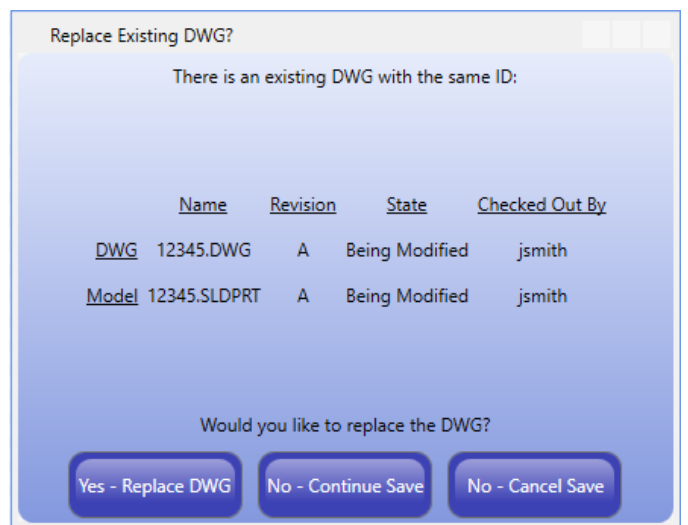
Replace Existing DWG?

There is an existing DWG with the same ID:

| | Name | Revision | State | Checked Out By |
|---|---|---|---|---|
| DWG | 12345.DWG | A | Being Modified | jsmith |
| Model | 12345.SLDPRT | A | Being Modified | jsmith |

Would you like to replace the DWG?

Yes - Replace DWG
No - Continue Save
No - Cancel Save